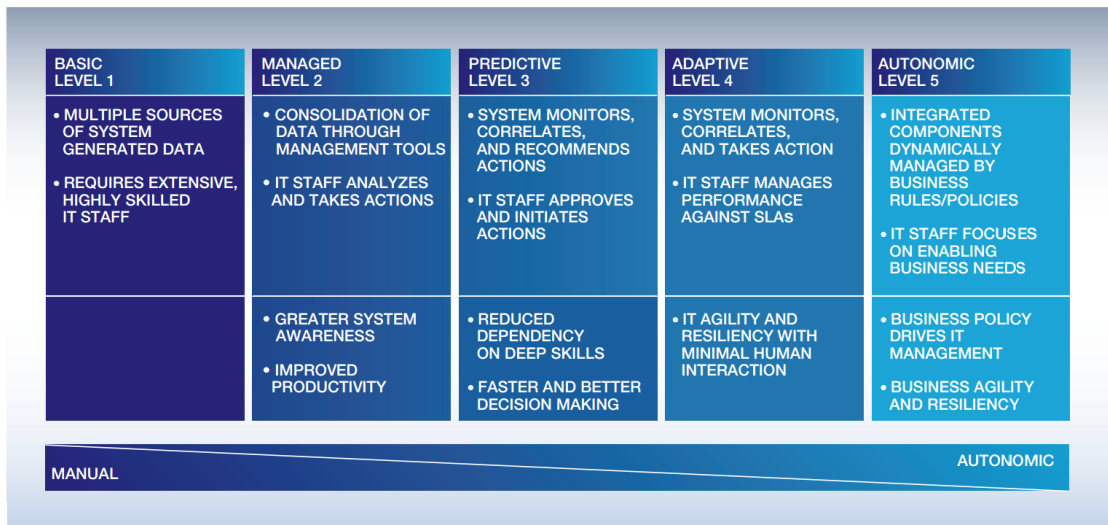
| BASIC LEVEL 1 | MANAGED LEVEL 2 | PREDICTIVE LEVEL 3 | ADAPTIVE LEVEL 4 | AUTONOMIC LEVEL 5 |
|---|---|---|---|---|
| • MULTIPLE SOURCES OF SYSTEM GENERATED DATA<br>• REQUIRES EXTENSIVE, HIGHLY SKILLED IT STAFF | • CONSOLIDATION OF DATA THROUGH MANAGEMENT TOOLS<br>• IT STAFF ANALYZES AND TAKES ACTIONS | • SYSTEM MONITORS, CORRELATES, AND RECOMMENDS ACTIONS<br>• IT STAFF APPROVES AND INITIATES ACTIONS | • SYSTEM MONITORS, CORRELATES, AND TAKES ACTION<br>• IT STAFF MANAGES PERFORMANCE AGAINST SLAs | • INTEGRATED COMPONENTS DYNAMICALLY MANAGED BY BUSINESS RULES/POLICIES<br>• IT STAFF FOCUSES ON ENABLING BUSINESS NEEDS |
| | • GREATER SYSTEM AWARENESS<br>• IMPROVED PRODUCTIVITY | • REDUCED DEPENDENCY ON DEEP SKILLS<br>• FASTER AND BETTER DECISION MAKING | • IT AGILITY AND RESILIENCY WITH MINIMAL HUMAN INTERACTION | • BUSINESS POLICY DRIVES IT MANAGEMENT<br>• BUSINESS AGILITY AND RESILIENCY |

MANUAL

AUTONOMIC